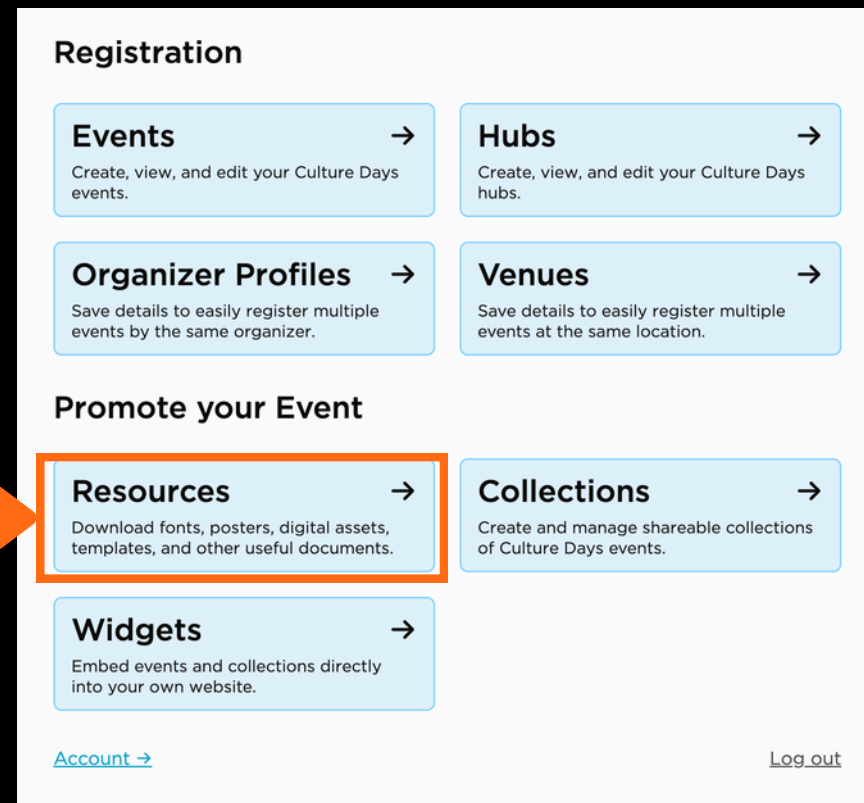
Registration

Events →
Create, view, and edit your Culture Days events.

Hubs →
Create, view, and edit your Culture Days hubs.

Organizer Profiles →
Save details to easily register multiple events by the same organizer.

Venues →
Save details to easily register multiple events at the same location.

Promote your Event

Resources →
Download fonts, posters, digital assets, templates, and other useful documents.

Collections →
Create and manage shareable collections of Culture Days events.

Widgets →
Embed events and collections directly into your own website.

Account →

Log out